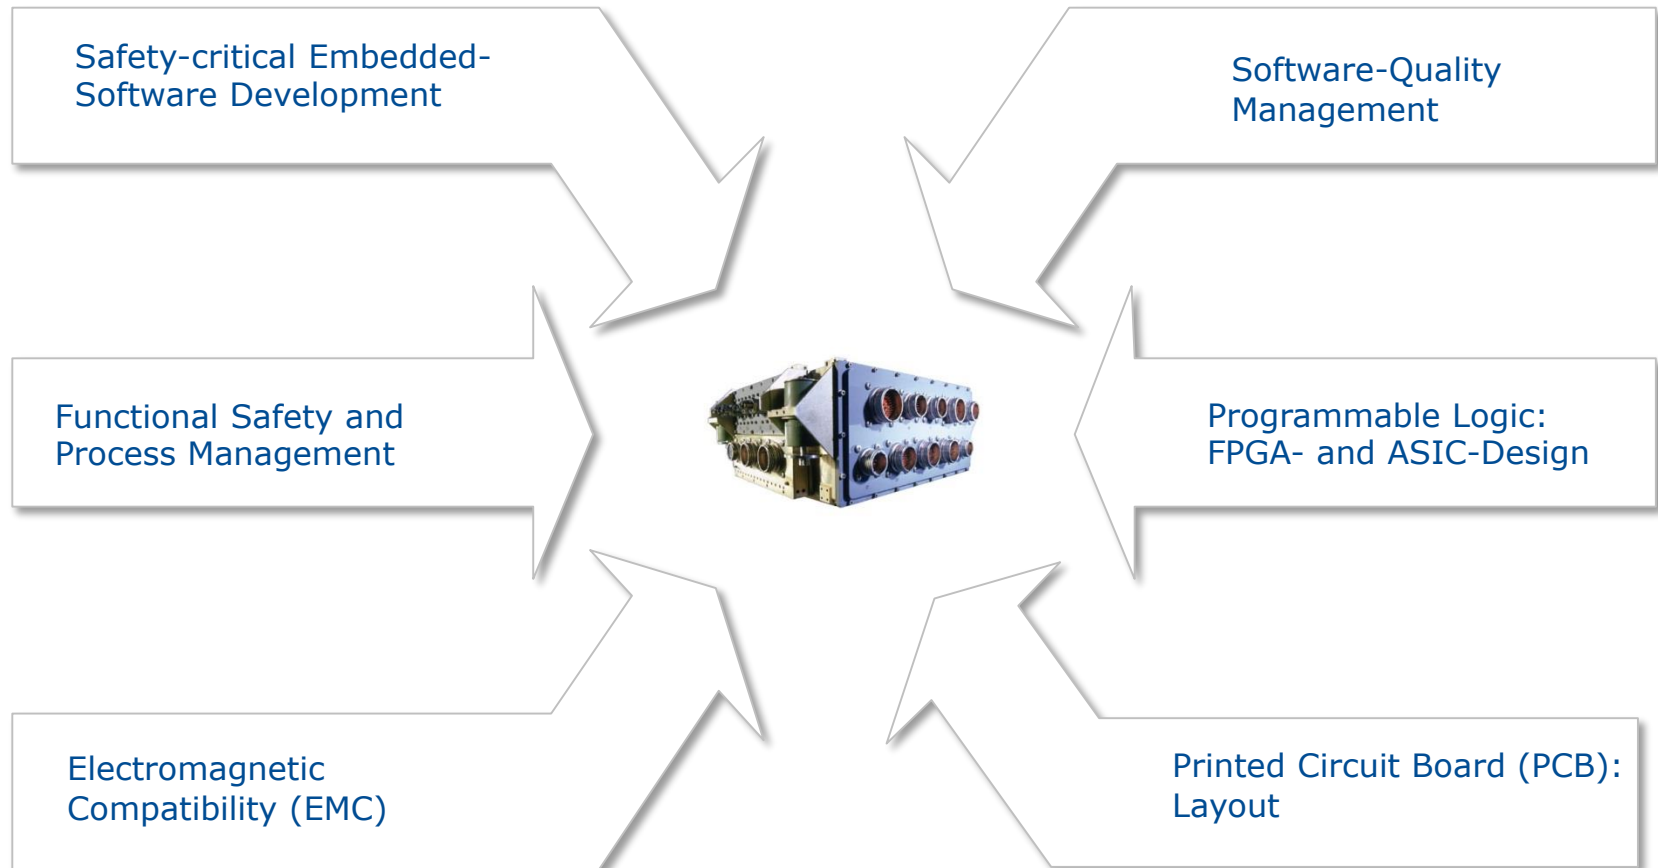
Safety-critical Embedded-Software Development

Software-Quality Management

Functional Safety and Process Management

Programmable Logic: FPGA- and ASIC-Design

Electromagnetic Compatibility (EMC)

Printed Circuit Board (PCB): Layout